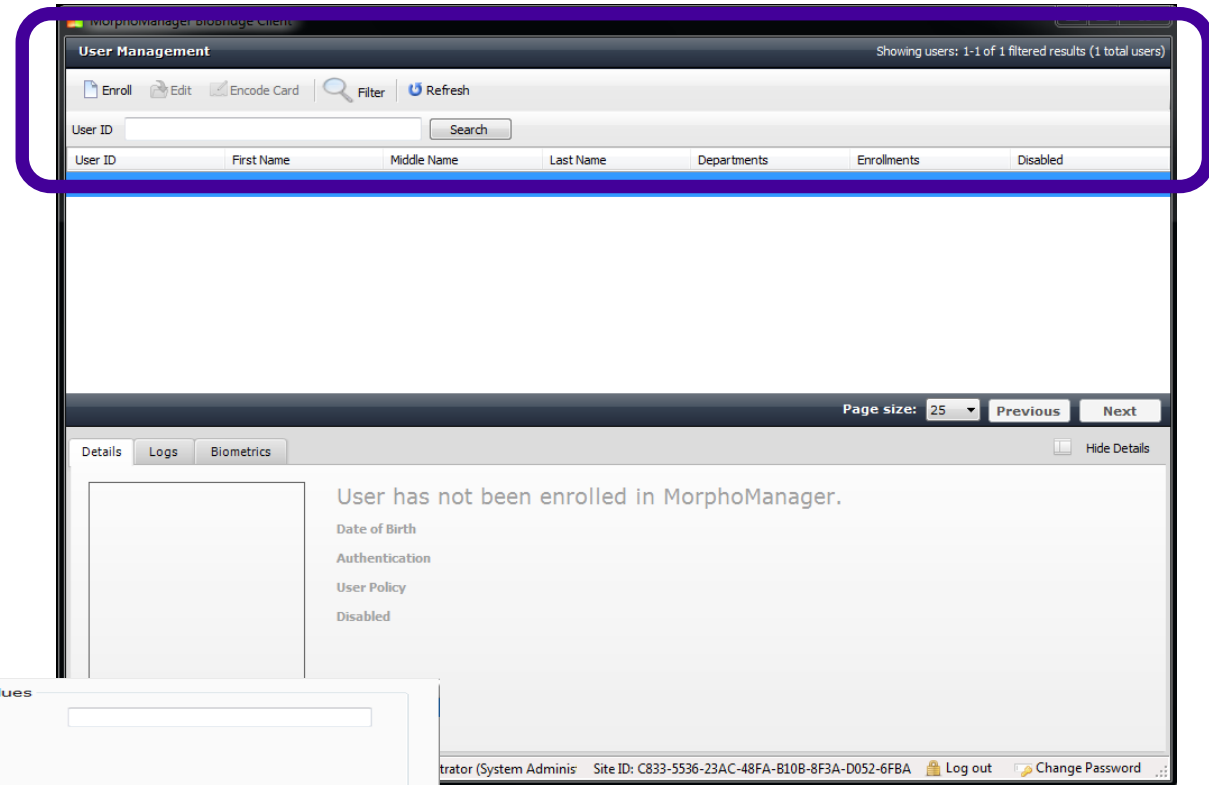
MorphoManager BioBridge Client

User Management

Showing users: 1-1 of 1 filtered results (1 total users)

Enroll Edit Encode Card Filter Refresh

User ID Search

| User ID | First Name | Middle Name | Last Name | Departments | Enrollments | Disabled |
|---|---|---|---|---|---|---|

Page size: 25 Previous Next

Details Logs Biometrics

Hide Details

User has not been enrolled in MorphoManager.

Date of Birth

Authentication

User Policy

Disabled

ues

trator (System Adminis Site ID: C833-5536-23AC-48FA-B10B-8F3A-D052-6FBA Log out Change Password